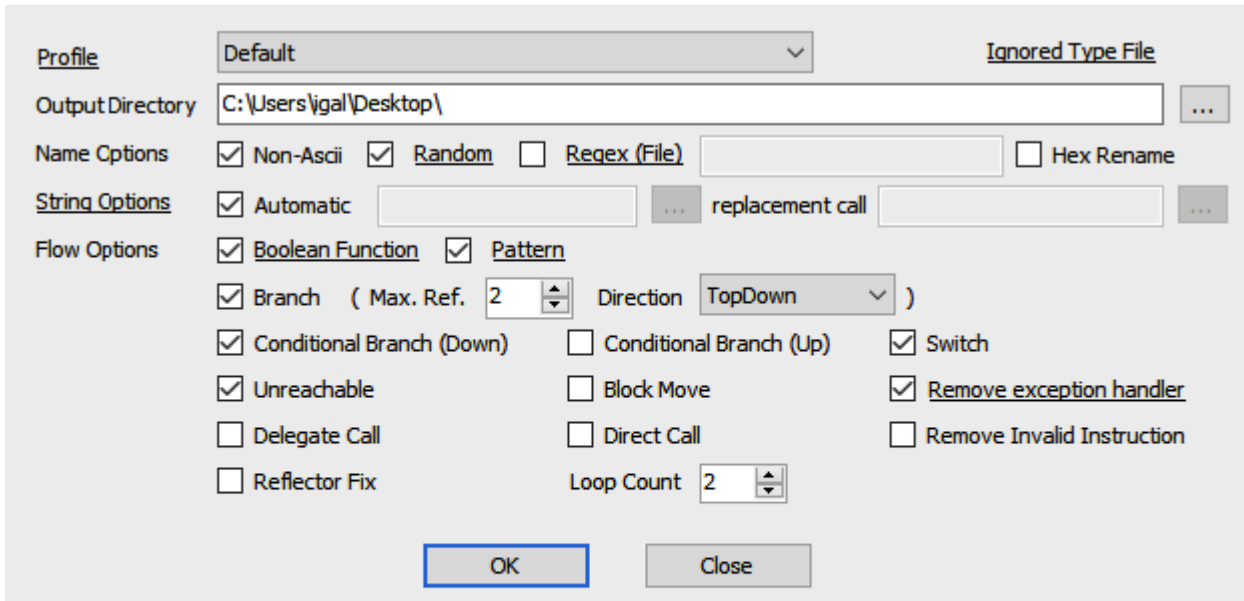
Profile Default Ignored Type File

Output Directory C:\Users\igal\Desktop\ ...

Name Options Non-Ascii Random Regex (File) Hex Rename

String Options Automatic ... replacement call ...

Flow Options Boolean Function Pattern

Branch ( Max. Ref. 2 Direction TopDown )

Conditional Branch (Down) Conditional Branch (Up) Switch

Unreachable Block Move Remove exception handler

Delegate Call Direct Call Remove Invalid Instruction

Reflector Fix Loop Count 2

OK Close